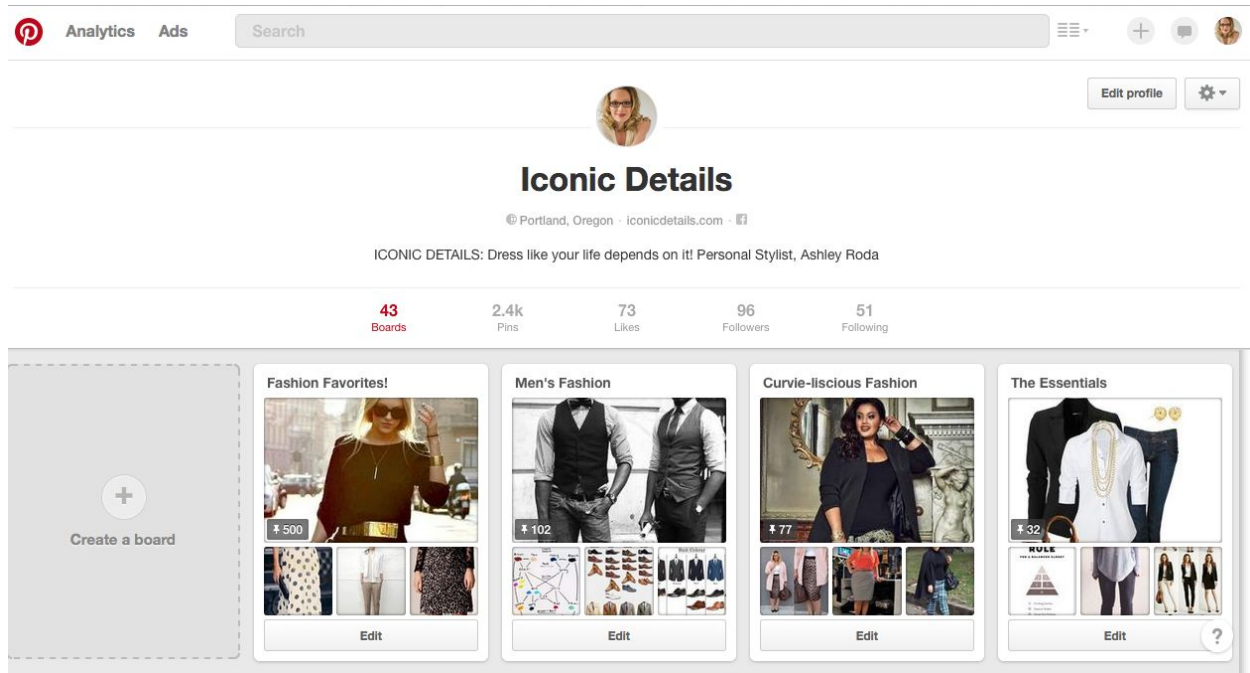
Analytics Ads Search

Edit profile

Iconic Details

Portland, Oregon · iconicdetails.com ·

ICONIC DETAILS: Dress like your life depends on it! Personal Stylist, Ashley Roda

43 Boards
2.4k Pins
73 Likes
96 Followers
51 Following

Create a board

Fashion Favorites!
500
Edit

Men's Fashion
102
Edit

Curvie-liscious Fashion
77
Edit

The Essentials
32
RULE
Edit

?